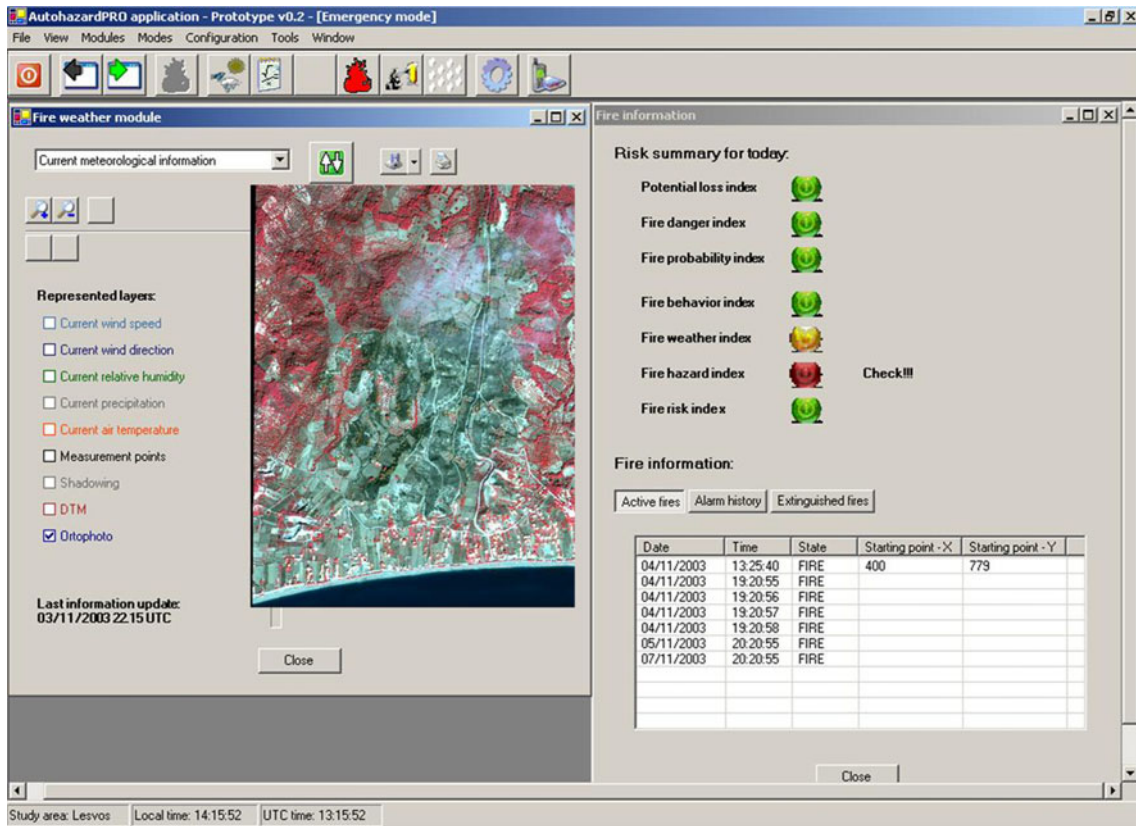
AutohazardPRO application - Prototype v0.2 - [Emergency mode]
File View Modules Modes Configuration Tools Window

Fire weather module

Current meteorological information

Represented layers:
☐ Current wind speed
☐ Current wind direction
☐ Current relative humidity
☐ Current precipitation
☐ Current air temperature
☐ Measurement points
☐ Shadowing
☐ DTM
☑ Ortophoto

Last information update:
03/11/2003 22:15 UTC

Close

Fire information

Risk summary for today:

Potential loss index
Fire danger index
Fire probability index
Fire behavior index
Fire weather index
Fire hazard index Check!!!
Fire risk index

Fire information:

Active fires | Alarm history | Extinguished fires

| Date | Time | State | Starting point - X | Starting point - Y |
|---|---|---|---|---|
| 04/11/2003 | 13:25:40 | FIRE | 400 | 779 |
| 04/11/2003 | 19:20:55 | FIRE | | |
| 04/11/2003 | 19:20:56 | FIRE | | |
| 04/11/2003 | 19:20:57 | FIRE | | |
| 04/11/2003 | 19:20:58 | FIRE | | |
| 05/11/2003 | 20:20:55 | FIRE | | |
| 07/11/2003 | 20:20:55 | FIRE | | |

Close

Study area: Lesvos | Local time: 14:15:52 | UTC time: 13:15:52